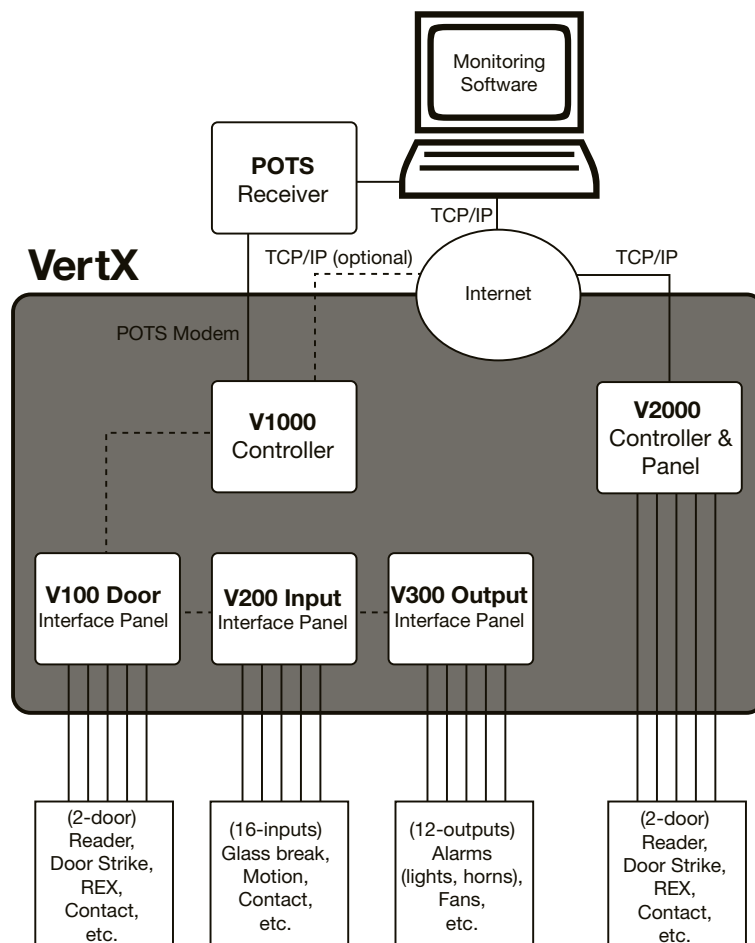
Monitoring Software

POTS Receiver

TCP/IP

VertX

TCP/IP (optional)

Internet

TCP/IP

POTS Modem

V1000 Controller

V2000 Controller & Panel

V100 Door Interface Panel

V200 Input Interface Panel

V300 Output Interface Panel

(2-door) Reader, Door Strike, REX, Contact, etc.

(16-inputs) Glass break, Motion, Contact, etc.

(12-outputs) Alarms (lights, horns), Fans, etc.

(2-door) Reader, Door Strike, REX, Contact, etc.